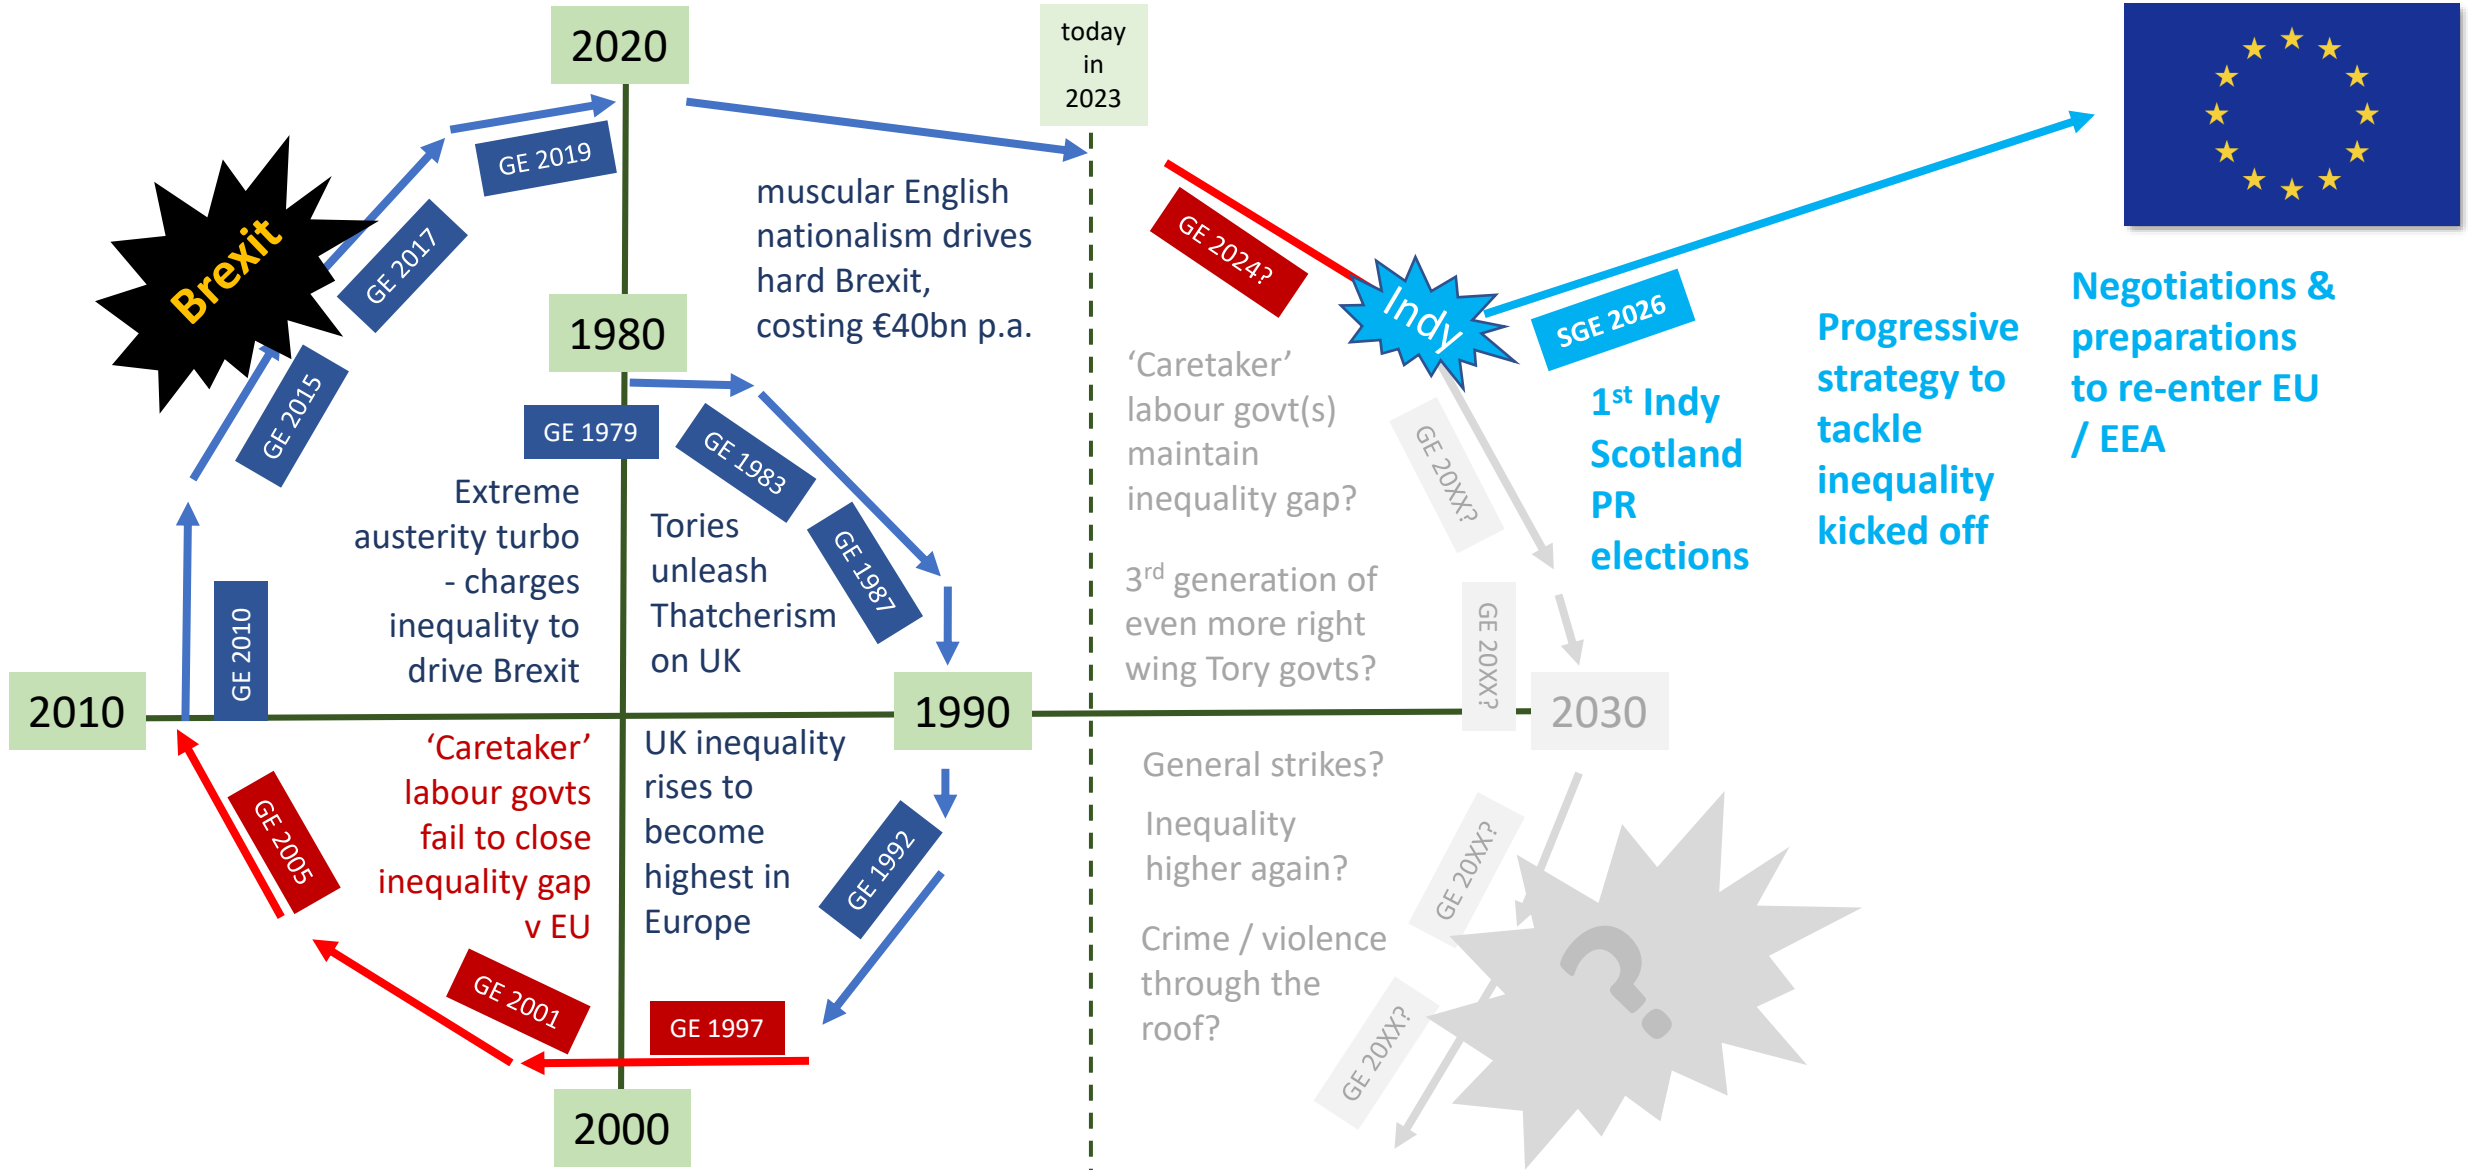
2020

today in 2023

GE 2019

GE 2017

Brexit

GE 2015

muscular English nationalism drives hard Brexit, costing €40bn p.a.

1980

GE 1979

GE 1983

GE 1987

Extreme austerity turbo - charges inequality to drive Brexit

Tories unleash Thatcherism on UK

GE 2010

2010

1990

GE 2024?

Indy

SGE 2026

'Caretaker' labour govt(s) maintain inequality gap?

GE 20XX?

3$^{rd}$ generation of even more right wing Tory govts?

GE 20XX?

2030

1$^{st}$ Indy Scotland PR elections

Progressive strategy to tackle inequality kicked off

Negotiations & preparations to re-enter EU / EEA

'Caretaker' labour govts fail to close inequality gap v EU

GE 2005

UK inequality rises to become highest in Europe

GE 1992

General strikes?

Inequality higher again?

Crime / violence through the roof?

GE 20XX?

GE 20XX?

GE 2001

GE 1997

2000